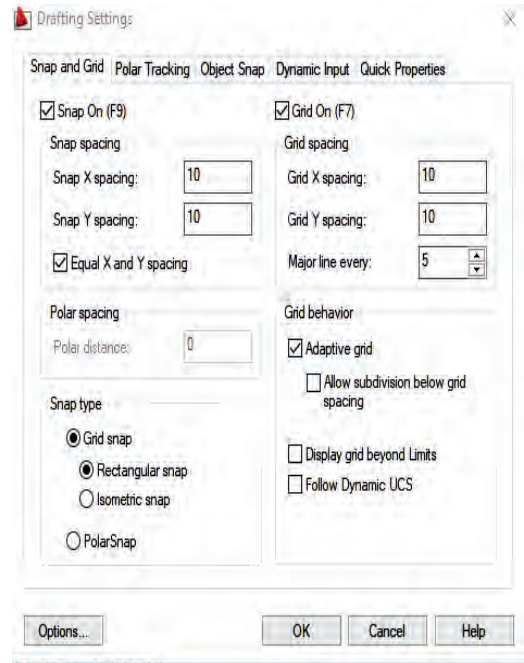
Drafting Settings

Snap and Grid | Polar Tracking | Object Snap | Dynamic Input | Quick Properties

☑ Snap On (F9)

Snap spacing

Snap X spacing: 10

Snap Y spacing: 10

☑ Equal X and Y spacing

Polar spacing

Polar distance: 0

Snap type

◉ Grid snap

◉ Rectangular snap

○ Isometric snap

○ PolarSnap

☑ Grid On (F7)

Grid spacing

Grid X spacing: 10

Grid Y spacing: 10

Major line every: 5

Grid behavior

☑ Adaptive grid

☐ Allow subdivision below grid spacing

☐ Display grid beyond Limits

☐ Follow Dynamic UCS

Options...

OK

Cancel

Help